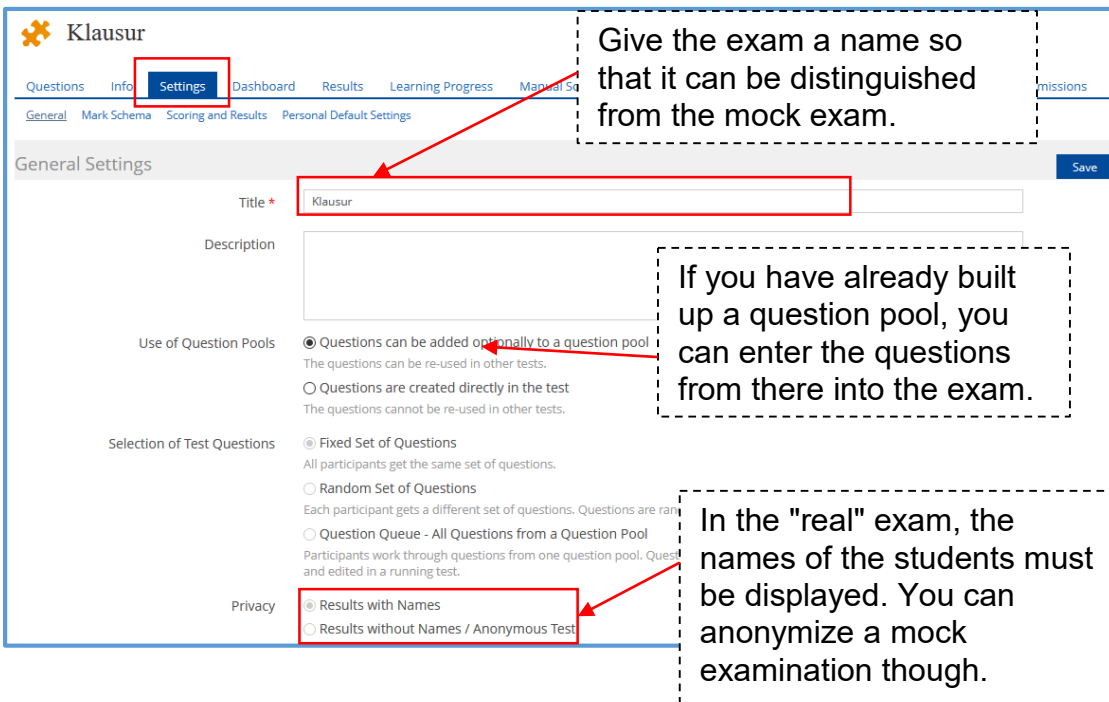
Klausur

Questions Info Settings Dashboard Results Learning Progress Manual Sc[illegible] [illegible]missions

General Mark Schema Scoring and Results Personal Default Settings

Give the exam a name so that it can be distinguished from the mock exam.

General Settings

Save

Title *

Klausur

Description

If you have already built up a question pool, you can enter the questions from there into the exam.

Use of Question Pools

Questions can be added optionally to a question pool

The questions can be re-used in other tests.

Questions are created directly in the test

The questions cannot be re-used in other tests.

Selection of Test Questions

Fixed Set of Questions

All participants get the same set of questions.

Random Set of Questions

Each participant gets a different set of questions. Questions are ran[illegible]

Question Queue - All Questions from a Question Pool

Participants work through questions from one question pool. Quest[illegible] and edited in a running test.

In the "real" exam, the names of the students must be displayed. You can anonymize a mock examination though.

Privacy

Results with Names

Results without Names / Anonymous Test